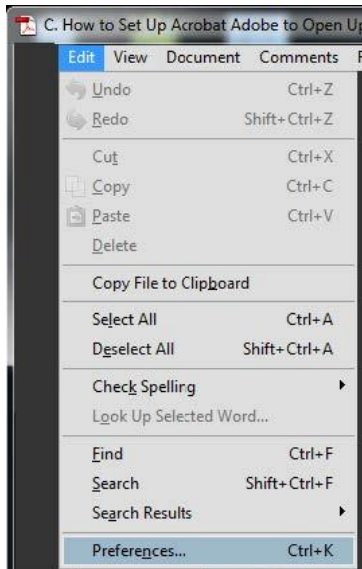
C. How to Set Up Acrobat Adobe to Open Up

Edit View Document Comments

Undo Ctrl+Z
Redo Shift+Ctrl+Z

Cut Ctrl+X
Copy Ctrl+C
Paste Ctrl+V
Delete

Copy File to Clipboard

Select All Ctrl+A
Deselect All Shift+Ctrl+A

Check Spelling
Look Up Selected Word...

Find Ctrl+F
Search Shift+Ctrl+F
Search Results

Preferences... Ctrl+K